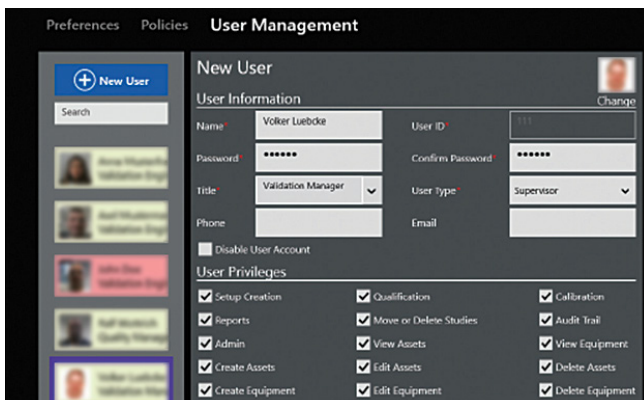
Preferences Policies User Management

New User

Search

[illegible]

New User

Change

User Information

Name* Volker Luebcke

User ID* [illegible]

Password* ••••••

Confirm Password* ••••••

Title* Validation Manager

User Type* Supervisor

Phone

Email

Disable User Account

User Privileges

Setup Creation

Qualification

Calibration

Reports

Move or Delete Studies

Audit Trail

Admin

View Assets

View Equipment

Create Assets

Edit Assets

Delete Assets

Create Equipment

Edit Equipment

Delete Equipment